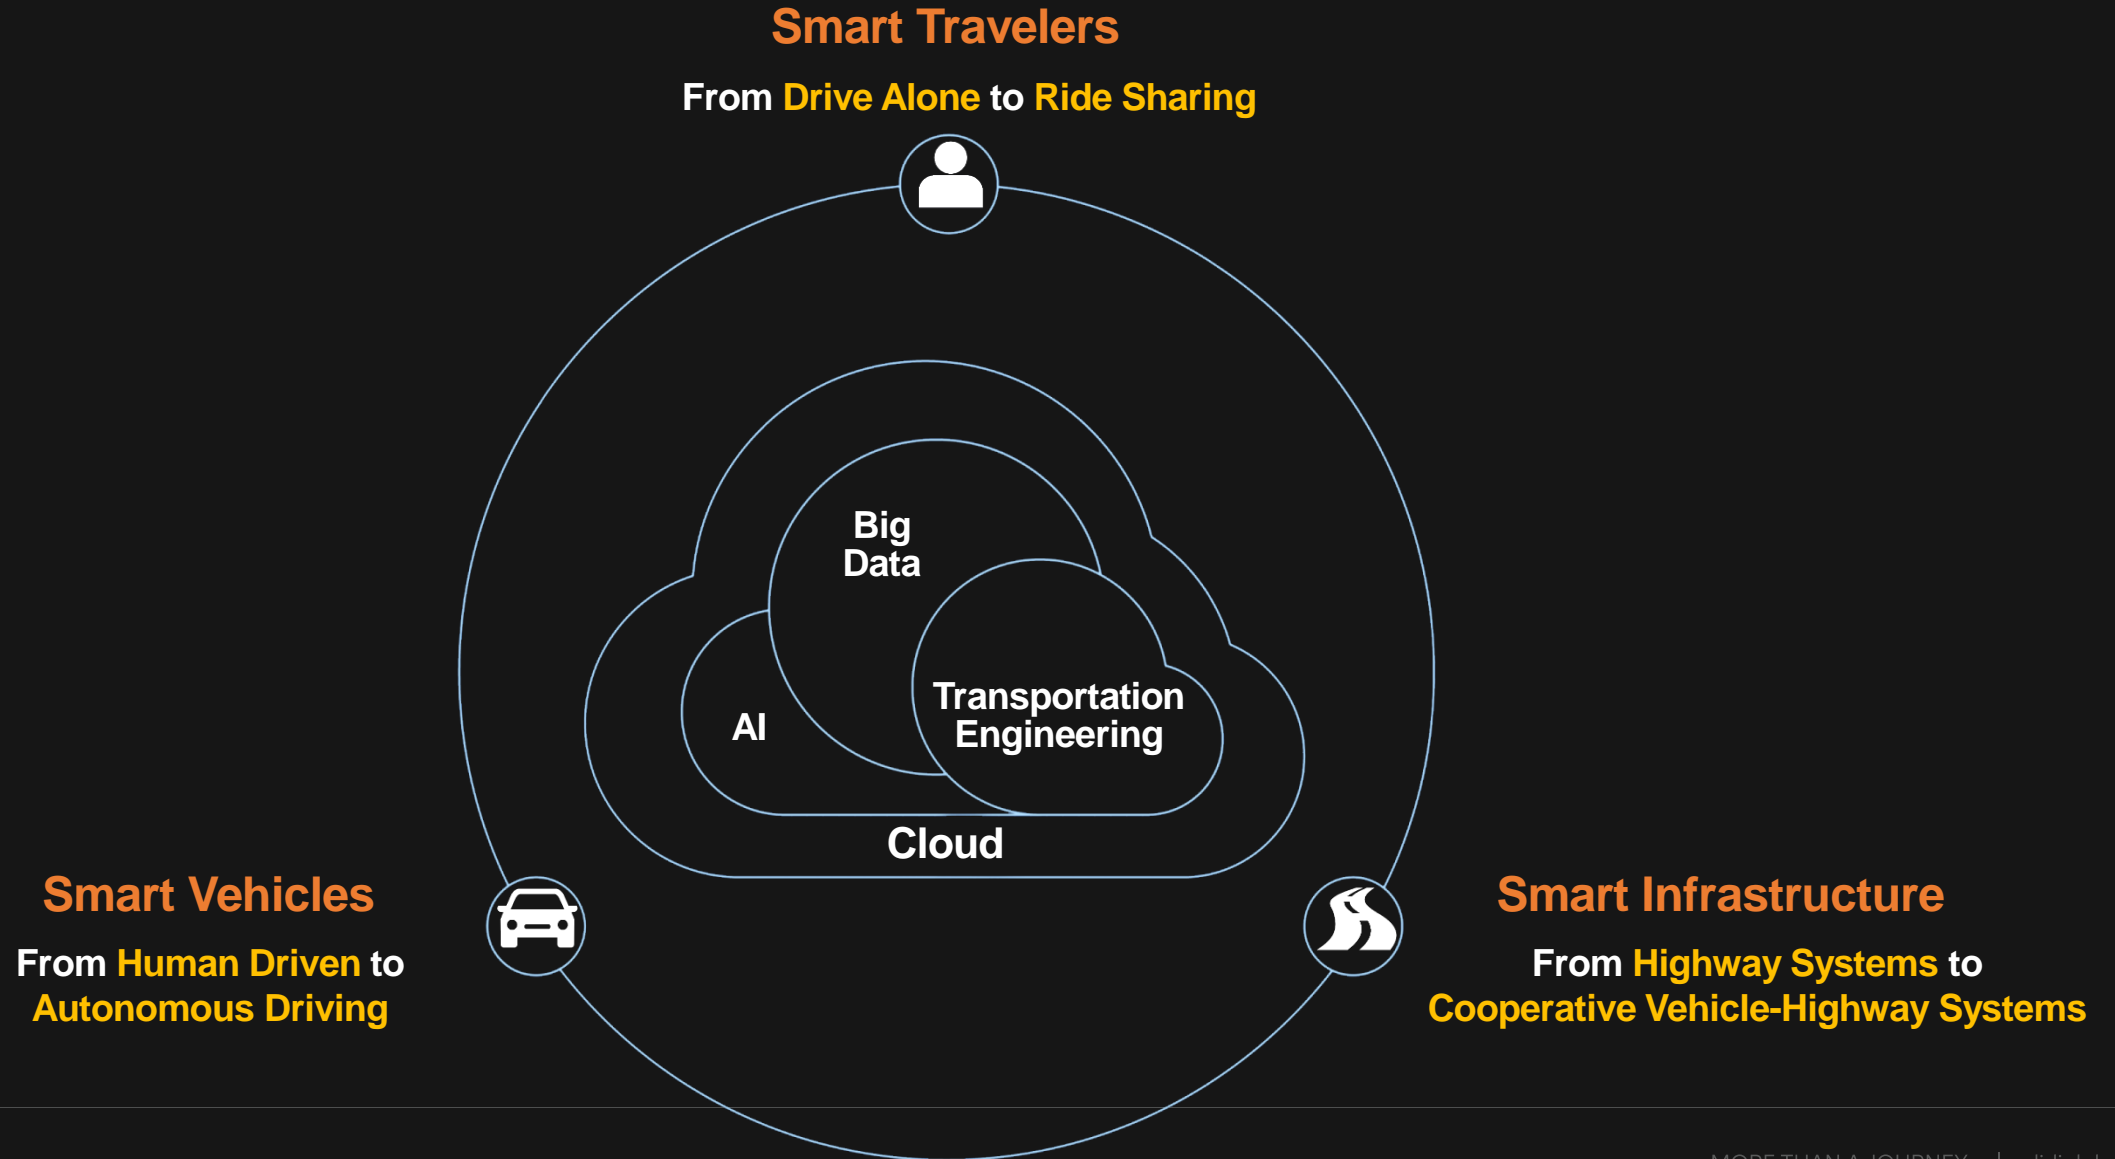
Smart Travelers

From Drive Alone to Ride Sharing

Big Data

AI

Transportation Engineering

Cloud

Smart Vehicles

From Human Driven to Autonomous Driving

Smart Infrastructure

From Highway Systems to Cooperative Vehicle-Highway Systems

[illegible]